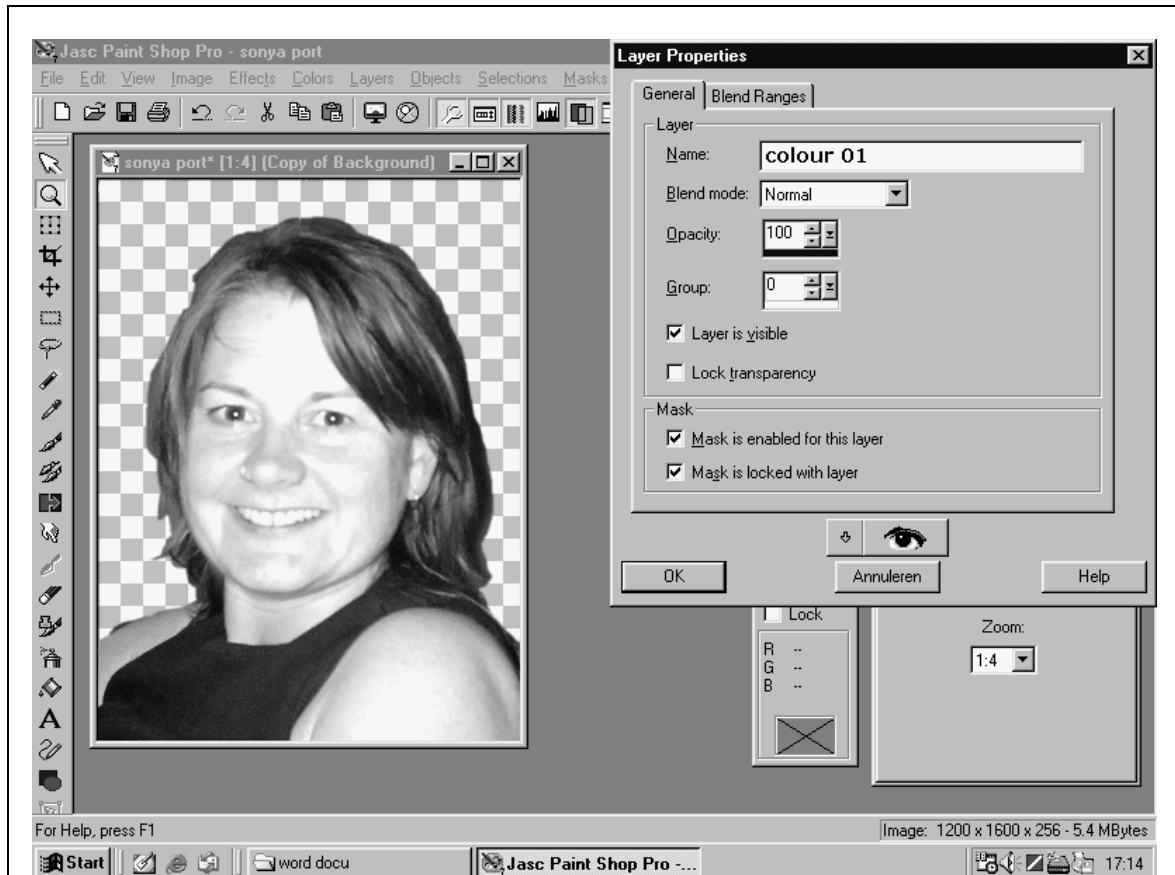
Jasc Paint Shop Pro - sonya port

File Edit View Image Effects Colors Layers Objects Selections Masks

sonya port* [1:4] (Copy of Background)

Layer Properties

General | Blend Ranges

Layer

Name: colour 01

Blend mode: Normal

Opacity: 100

Group: 0

☑ Layer is visible

☐ Lock transparency

Mask

☑ Mask is enabled for this layer

☑ Mask is locked with layer

OK | Annuleren | Help

Lock

R --
G --
B --

Zoom:
1:4

For Help, press F1

Image: 1200 x 1600 x 256 - 5.4 MBytes

Start | word docu | Jasc Paint Shop Pro -... | 17:14